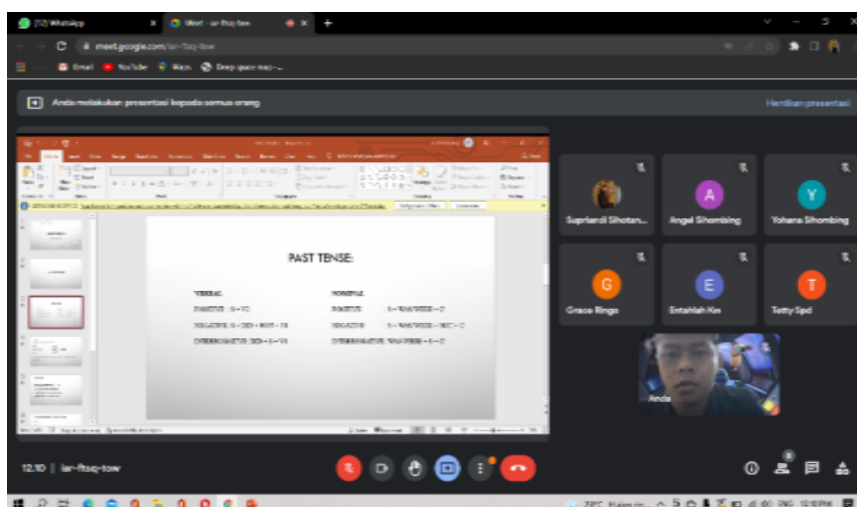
(12) WhatsApp
Meet - iar-ftsq-tow
meet.google.com/iar-ftsq-tow
Email YouTube Maps Deep-guan nap-...

Anda melakukan presentasi kepada semua orang
Hentikan presentasi

PAST TENSE:

VERBAL
POSITIVE : S + V2
NEGATIVE : S + DID + NOT + V1
INTERROGATIVE : DID + S + V1

NOMINAL
POSITIVE : S + WAS/WERE + C
NEGATIVE : S + WAS/WERE + NOT + C
INTERROGATIVE : WAS/WERE + S + C

Supriandi Sihotan...
A
Angel Sihombing
Y
Yohana Sihombing
G
Grace Rinja
E
Entahlah Kin
T
Tetty Spd
Anda

12.10 | iar-ftsq-tow